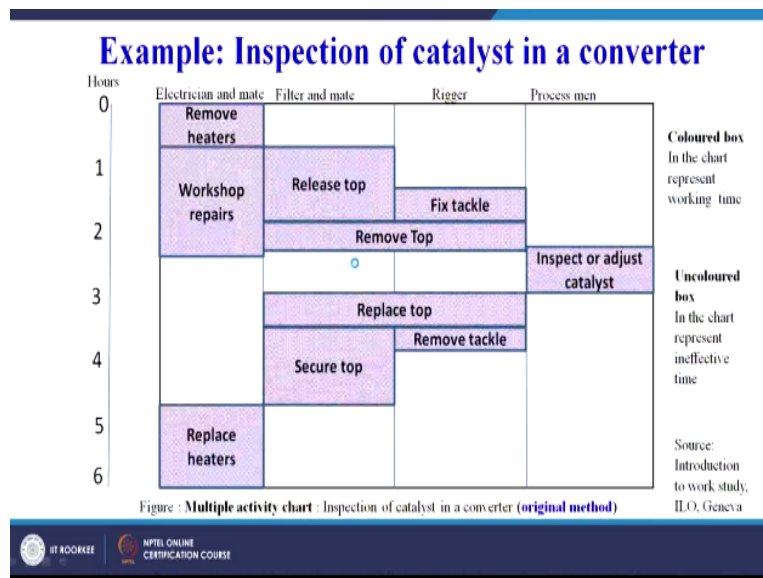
Example: Inspection of catalyst in a converter

Hours

0
1
2
3
4
5
6

Electrician and mate | Filter and mate | Rigger | Process men

Remove heaters

Workshop repairs

Release top

Fix tackle

Remove Top

Inspect or adjust catalyst

Replace top

Remove tackle

Secure top

Replace heaters

Coloured box In the chart represent working time

Uncoloured box In the chart represent ineffective time

Source: Introduction to work study, ILO, Geneva

Figure : Multiple activity chart : Inspection of catalyst in a converter (original method)

IIT ROORKEE

NPTEL ONLINE CERTIFICATION COURSE